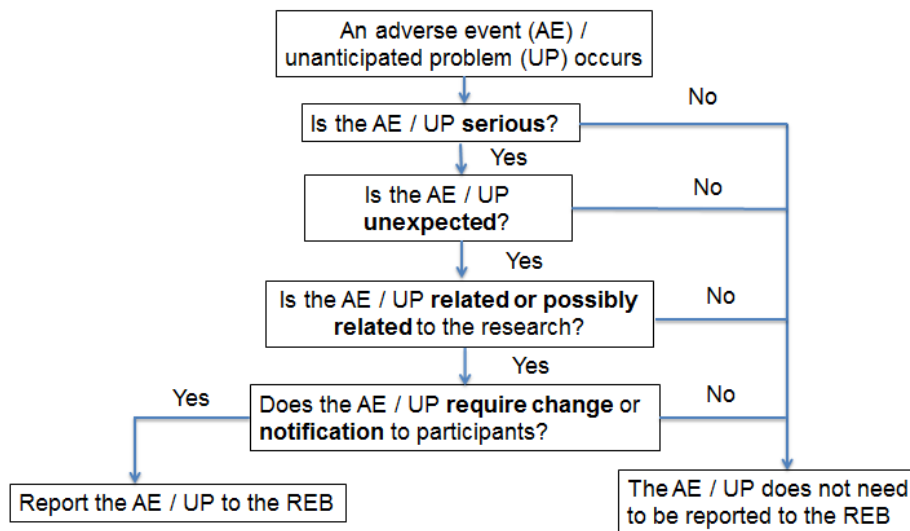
An adverse event (AE) / unanticipated problem (UP) occurs

Is the AE / UP **serious**?

No

Yes

Is the AE / UP **unexpected**?

No

Yes

Is the AE / UP **related or possibly related** to the research?

No

Yes

Does the AE / UP **require change** or **notification** to participants?

Yes

No

Report the AE / UP to the REB

The AE / UP does not need to be reported to the REB